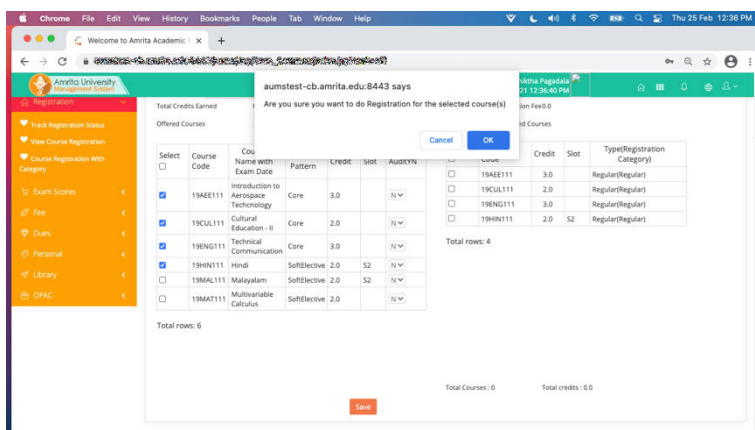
Chrome File Edit View History Bookmarks People Tab Window Help

Thu 25 Feb 12:36 PM

Welcome to Amrita Academic

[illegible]

Amrita University Management System

nikitha Pagadala 21 12:36:40 PM

aumstest-cb.amrita.edu:8443 says

Are you sure you want to do Registration for the selected course(s)

Cancel OK

Registration

Track Registration Status

View Course Registration

Course Registration With Category

Exam Scores

Fee

Dues

Personal

Library

OPAC

Total Credits Earned

Offered Courses

ion Fee0.0

ed Courses

| Select | Course Code | Course Name with Exam Date | Pattern | Credit | Slot | AuditYN |
|---|---|---|---|---|---|---|
| ☐ | | | | | | |
| ☑ | 19AEE111 | Introduction to Aerospace Techcnology | Core | 3.0 | | N |
| ☑ | 19CUL111 | Cultural Education - II | Core | 2.0 | | N |
| ☑ | 19ENG111 | Technical Communication | Core | 3.0 | | N |
| ☑ | 19HIN111 | Hindi | SoftElective | 2.0 | S2 | N |
| ☐ | 19MAL111 | Malayalam | SoftElective | 2.0 | S2 | N |
| ☐ | 19MAT111 | Multivariable Calculus | SoftElective | 2.0 | | N |

Total rows: 6

| | Code | Credit | Slot | Type(Registration Category) |
|---|---|---|---|---|
| ☐ | 19AEE111 | 3.0 | | Regular(Regular) |
| ☐ | 19CUL111 | 2.0 | | Regular(Regular) |
| ☐ | 19ENG111 | 3.0 | | Regular(Regular) |
| ☐ | 19HIN111 | 2.0 | S2 | Regular(Regular) |

Total rows: 4

Total Courses : 0 Total credits : 0.0

Save